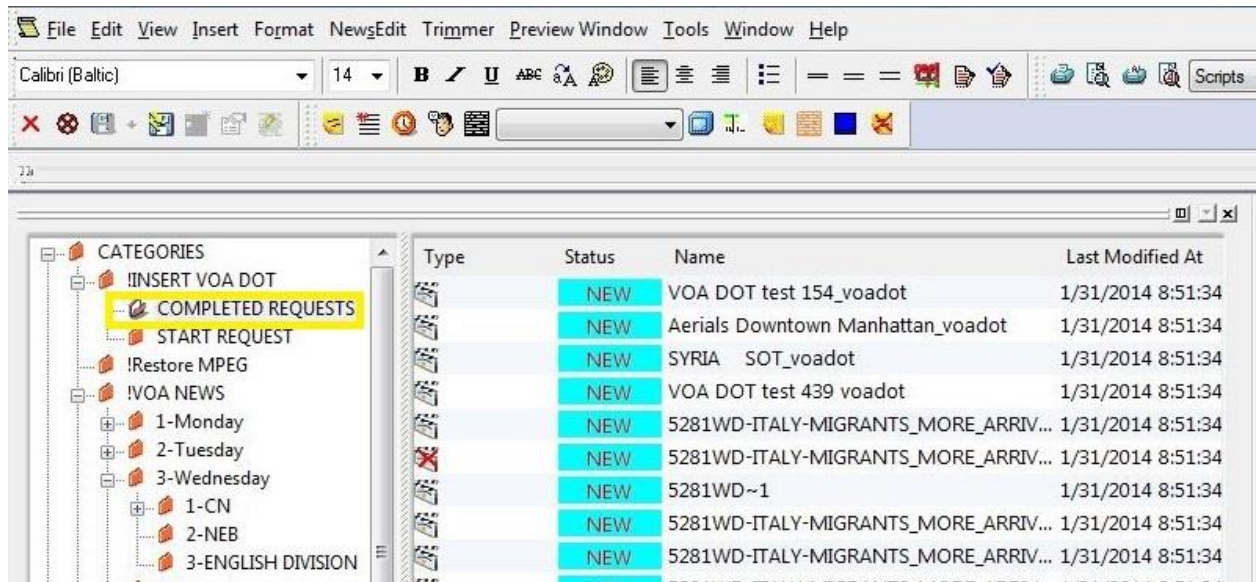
File Edit View Insert Format NewsEdit Trimmer Preview Window Tools Window Help

Calibri (Baltic) 14 B I U Scripts

CATEGORIES
!INSERT VOA DOT
COMPLETED REQUESTS
START REQUEST
!Restore MPEG
!VOA NEWS
1-Monday
2-Tuesday
3-Wednesday
1-CN
2-NEB
3-ENGLISH DIVISION

| Type | Status | Name | Last Modified At |
|---|---|---|---|
| | NEW | VOA DOT test 154_voadot | 1/31/2014 8:51:34 |
| | NEW | Aerials Downtown Manhattan_voadot | 1/31/2014 8:51:34 |
| | NEW | SYRIA SOT_voadot | 1/31/2014 8:51:34 |
| | NEW | VOA DOT test 439 voadot | 1/31/2014 8:51:34 |
| | NEW | 5281WD-ITALY-MIGRANTS_MORE_ARRIV... | 1/31/2014 8:51:34 |
| | NEW | 5281WD-ITALY-MIGRANTS_MORE_ARRIV... | 1/31/2014 8:51:34 |
| | NEW | 5281WD~1 | 1/31/2014 8:51:34 |
| | NEW | 5281WD-ITALY-MIGRANTS_MORE_ARRIV... | 1/31/2014 8:51:34 |
| | NEW | 5281WD-ITALY-MIGRANTS_MORE_ARRIV... | 1/31/2014 8:51:34 |